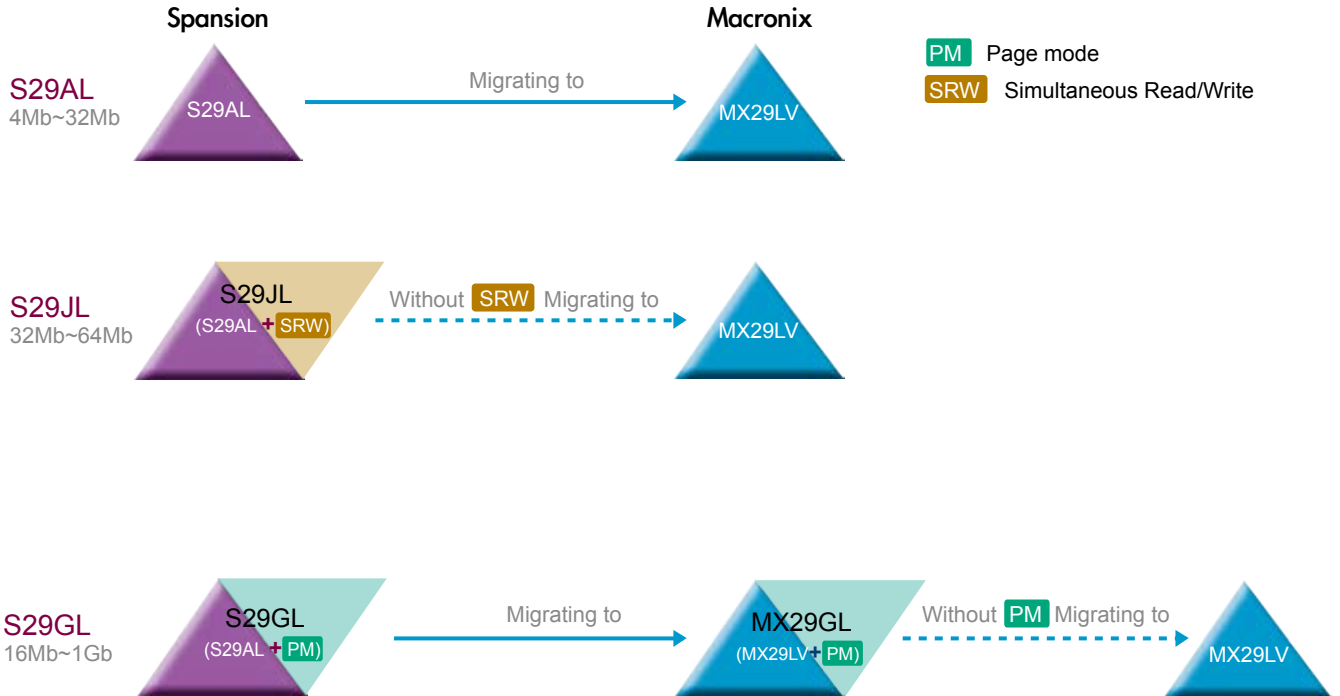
Spansion

Macronix

PM Page mode

SRW Simultaneous Read/Write

S29AL
4Mb~32Mb

S29AL

Migrating to

MX29LV

S29JL
32Mb~64Mb

S29JL
(S29AL + SRW)

Without SRW Migrating to

MX29LV

S29GL
16Mb~1Gb

S29GL
(S29AL + PM)

Migrating to

MX29GL
(MX29LV + PM)

Without PM Migrating to

MX29LV